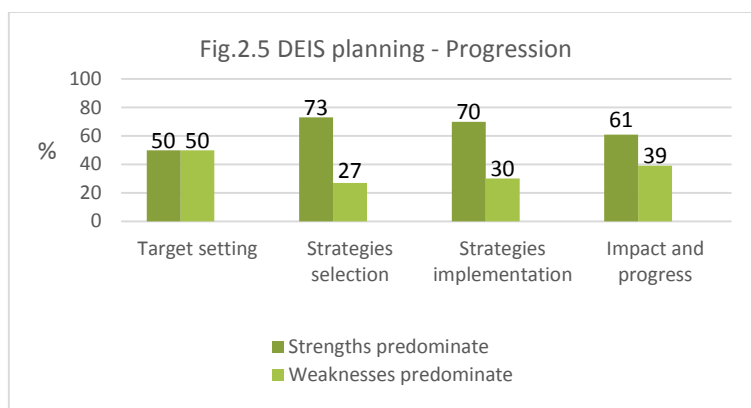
Fig.2.5 DEIS planning - Progression

100
80
60
40
20
0

%

50 50
73
27
70
30
61
39

Target setting
Strategies selection
Strategies implementation
Impact and progress

Strengths predominate
Weaknesses predominate